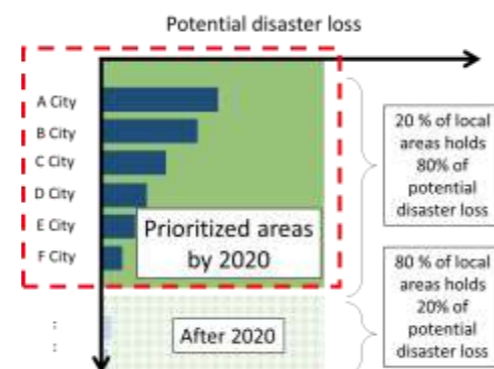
Potential disaster loss

A City
B City
C City
D City
E City
F City
:
:

Prioritized areas by 2020

After 2020

20 % of local areas holds 80% of potential disaster loss

80 % of local areas holds 20% of potential disaster loss